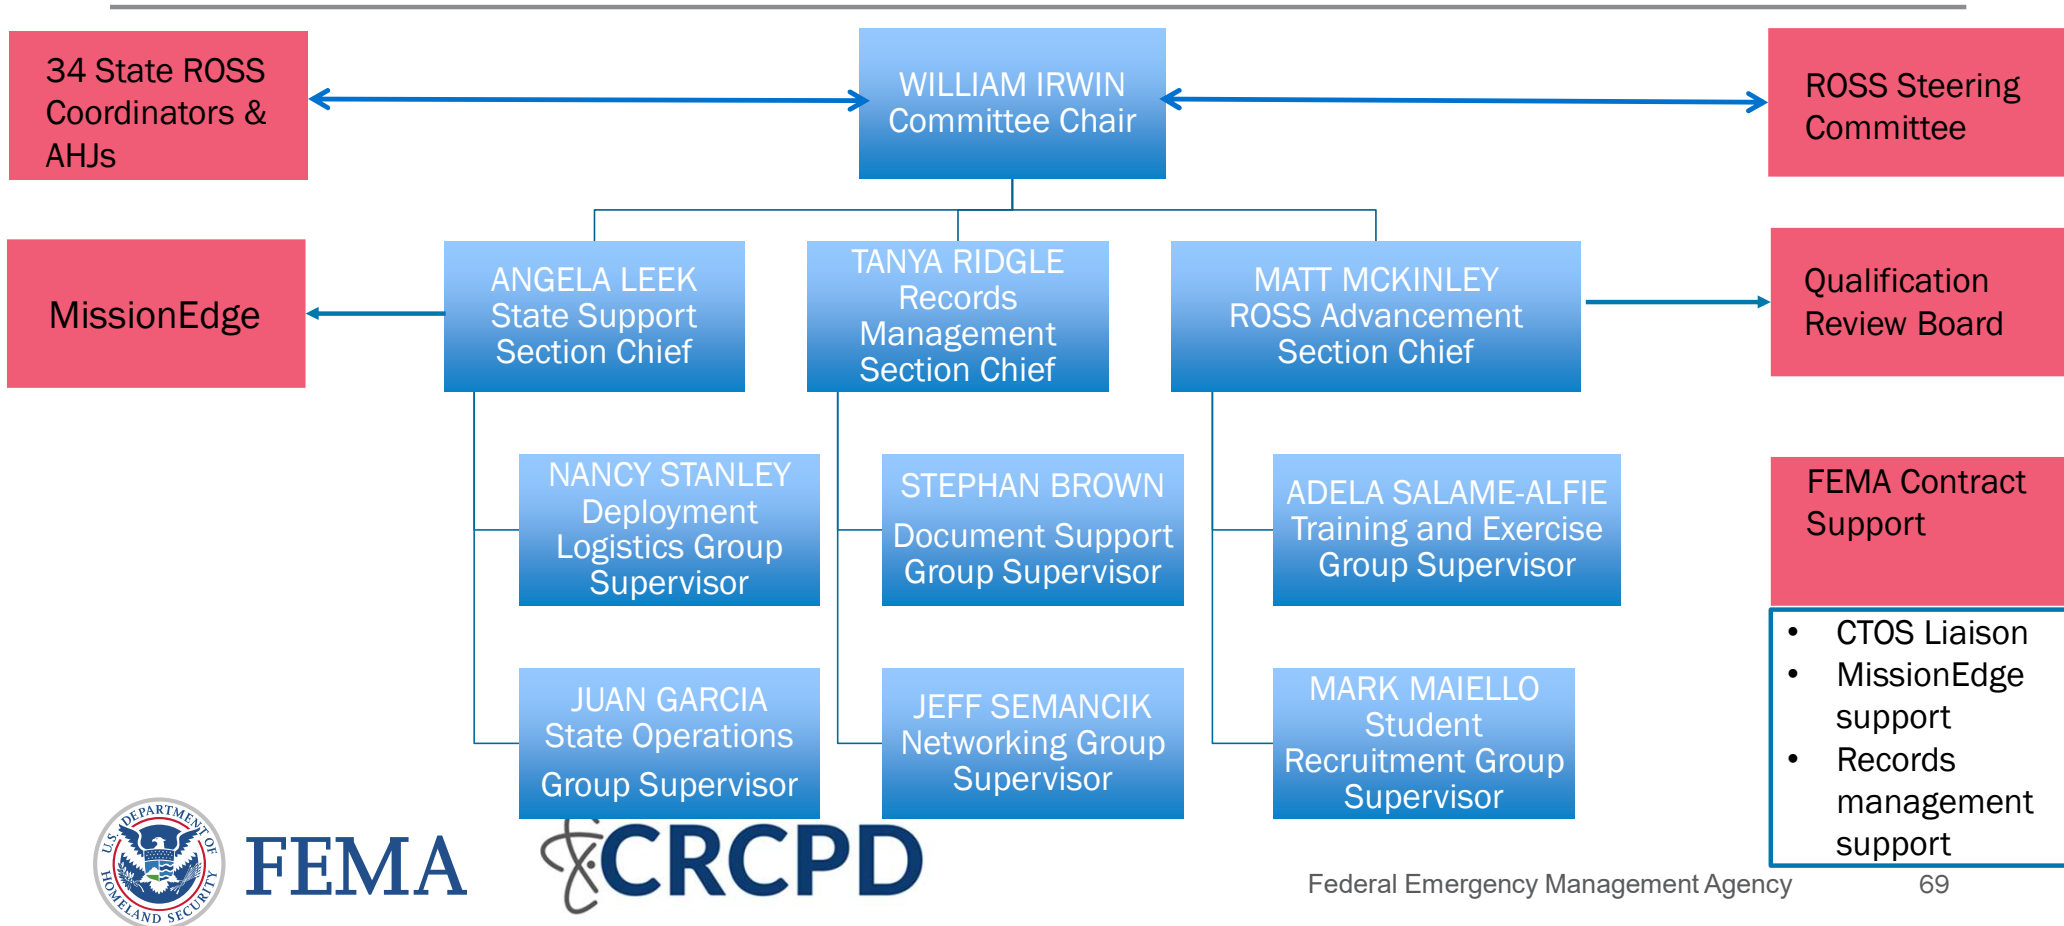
34 State ROSS Coordinators & AHJs

WILLIAM IRWIN
Committee Chair

ROSS Steering Committee

MissionEdge

ANGELA LEEK
State Support Section Chief

TANYA RIDGLE
Records Management Section Chief

MATT MCKINLEY
ROSS Advancement Section Chief

Qualification Review Board

NANCY STANLEY
Deployment Logistics Group Supervisor

STEPHAN BROWN
Document Support Group Supervisor

ADELA SALAME-ALFIE
Training and Exercise Group Supervisor

FEMA Contract Support

- CTOS Liaison
- MissionEdge support
- Records management support

JUAN GARCIA
State Operations Group Supervisor

JEFF SEMANCIK
Networking Group Supervisor

MARK MAIELLO
Student Recruitment Group Supervisor

U.S. DEPARTMENT OF HOMELAND SECURITY
FEMA
CRCPD

Federal Emergency Management Agency 69